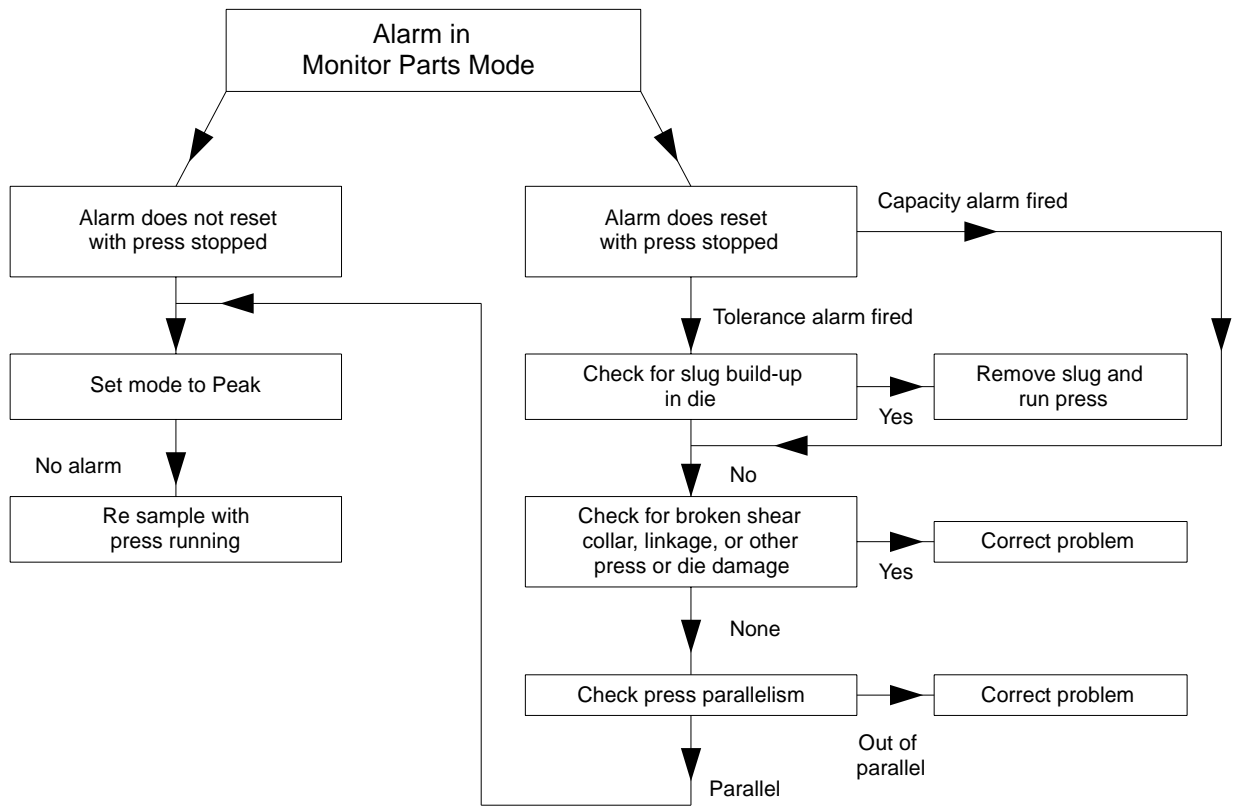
Alarm in Monitor Parts Mode

Alarm does not reset with press stopped

Set mode to Peak

No alarm

Re sample with press running

Alarm does reset with press stopped

Capacity alarm fired

Tolerance alarm fired

Check for slug build-up in die

Yes

Remove slug and run press

No

Check for broken shear collar, linkage, or other press or die damage

Yes

Correct problem

None

Check press parallelism

Correct problem

Out of parallel

Parallel